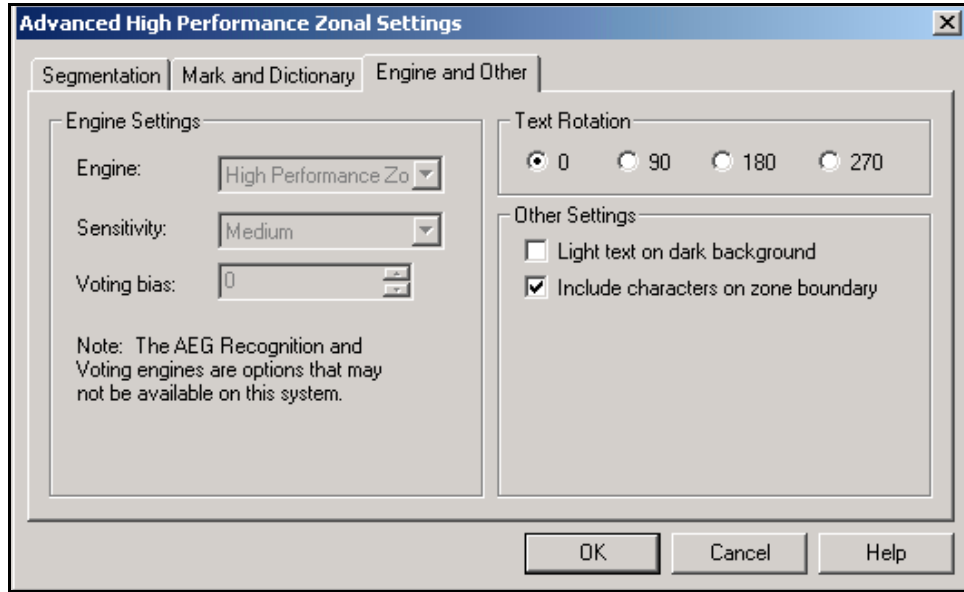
Advanced High Performance Zonal Settings

Segmentation | Mark and Dictionary | Engine and Other

Engine Settings

Engine: High Performance Zo

Sensitivity: Medium

Voting bias: 0

Note: The AEG Recognition and Voting engines are options that may not be available on this system.

Text Rotation

0 90 180 270

Other Settings

Light text on dark background

Include characters on zone boundary

OK Cancel Help